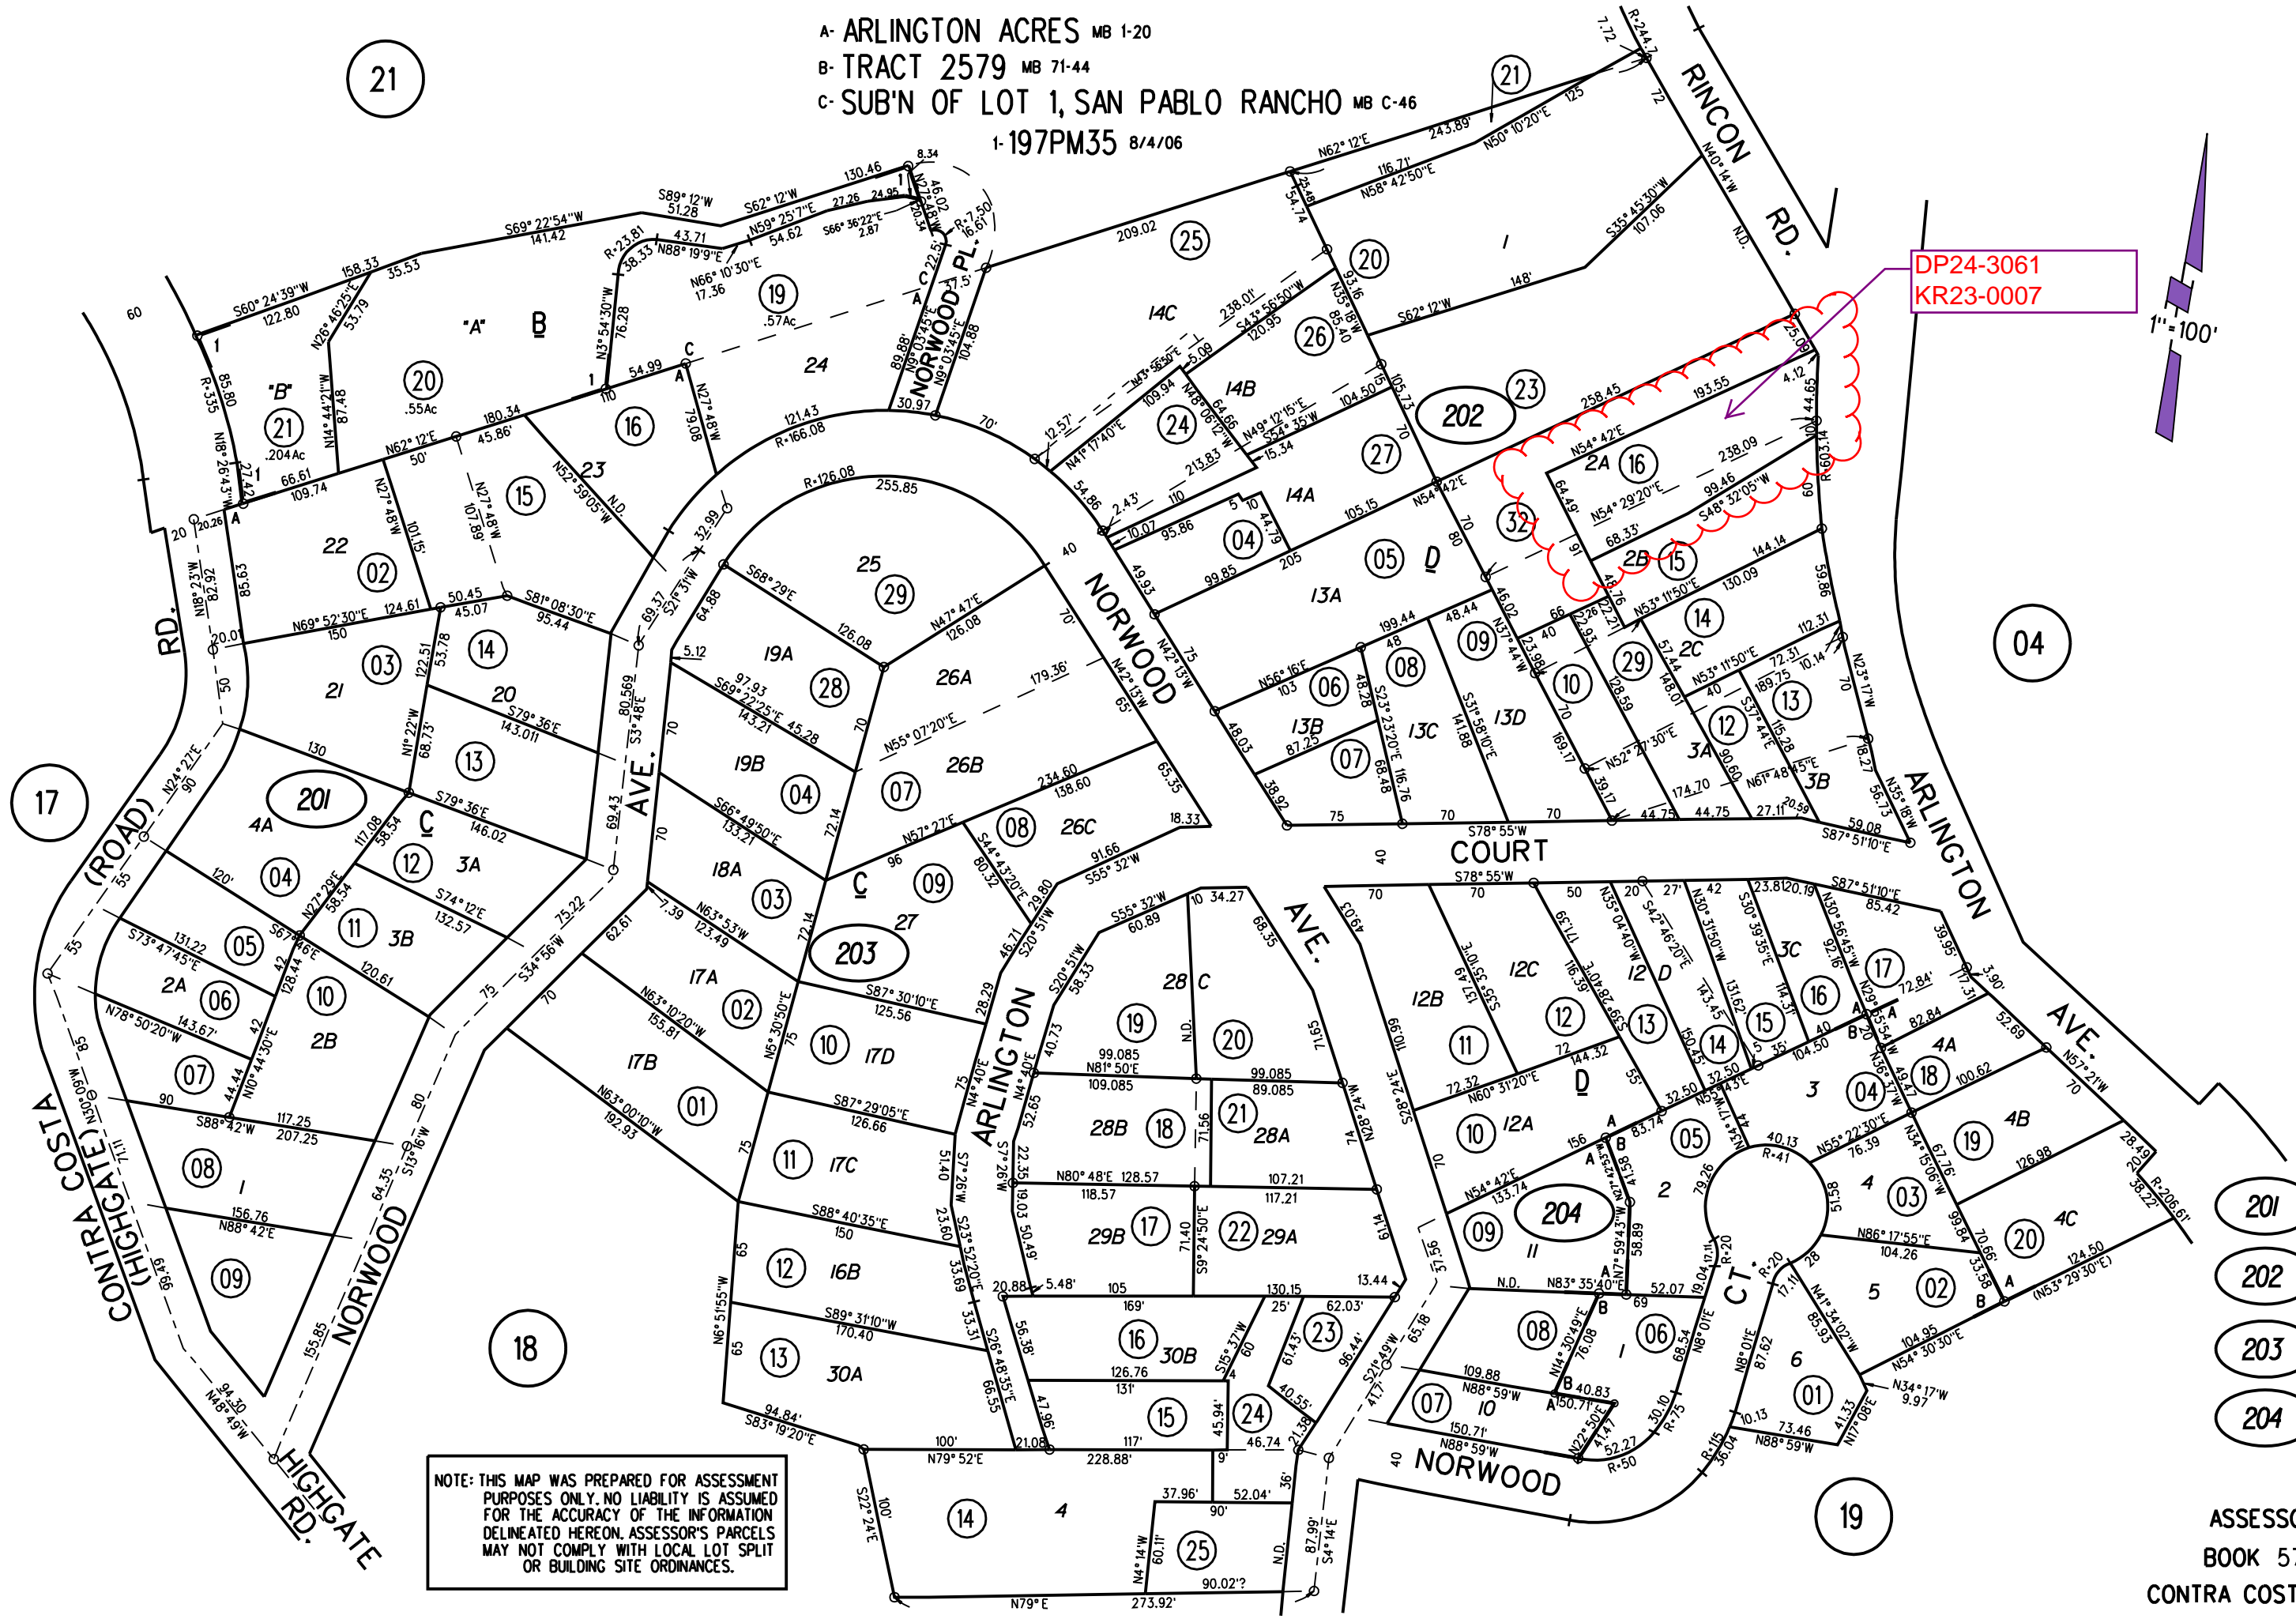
A- ARLINGTON ACRES MB 1-20
B- TRACT 2579 MB 71-44
C- SUB'N OF LOT 1, SAN PABLO RANCHO MB C-46
1-197PM35 8/4/06

DP24-3061
KR23-0007

1" = 100'

21
17
18
19
04

201
202
203
204

RINCON RD.
ARLINGTON AVE.
NORWOOD AVE.
NORWOOD PL.
NORWOOD CT.
COURT
ARLINGTON
CONTRA COSTA (HIGHGATE) (ROAD)
HIGHGATE RD.
NORWOOD
RD.

NOTE: THIS MAP WAS PREPARED FOR ASSESSMENT PURPOSES ONLY. NO LIABILITY IS ASSUMED FOR THE ACCURACY OF THE INFORMATION DELINEATED HEREON. ASSESSOR'S PARCELS MAY NOT COMPLY WITH LOCAL LOT SPLIT OR BUILDING SITE ORDINANCES.

ASSESS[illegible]
BOOK 5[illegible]
CONTRA COST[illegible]